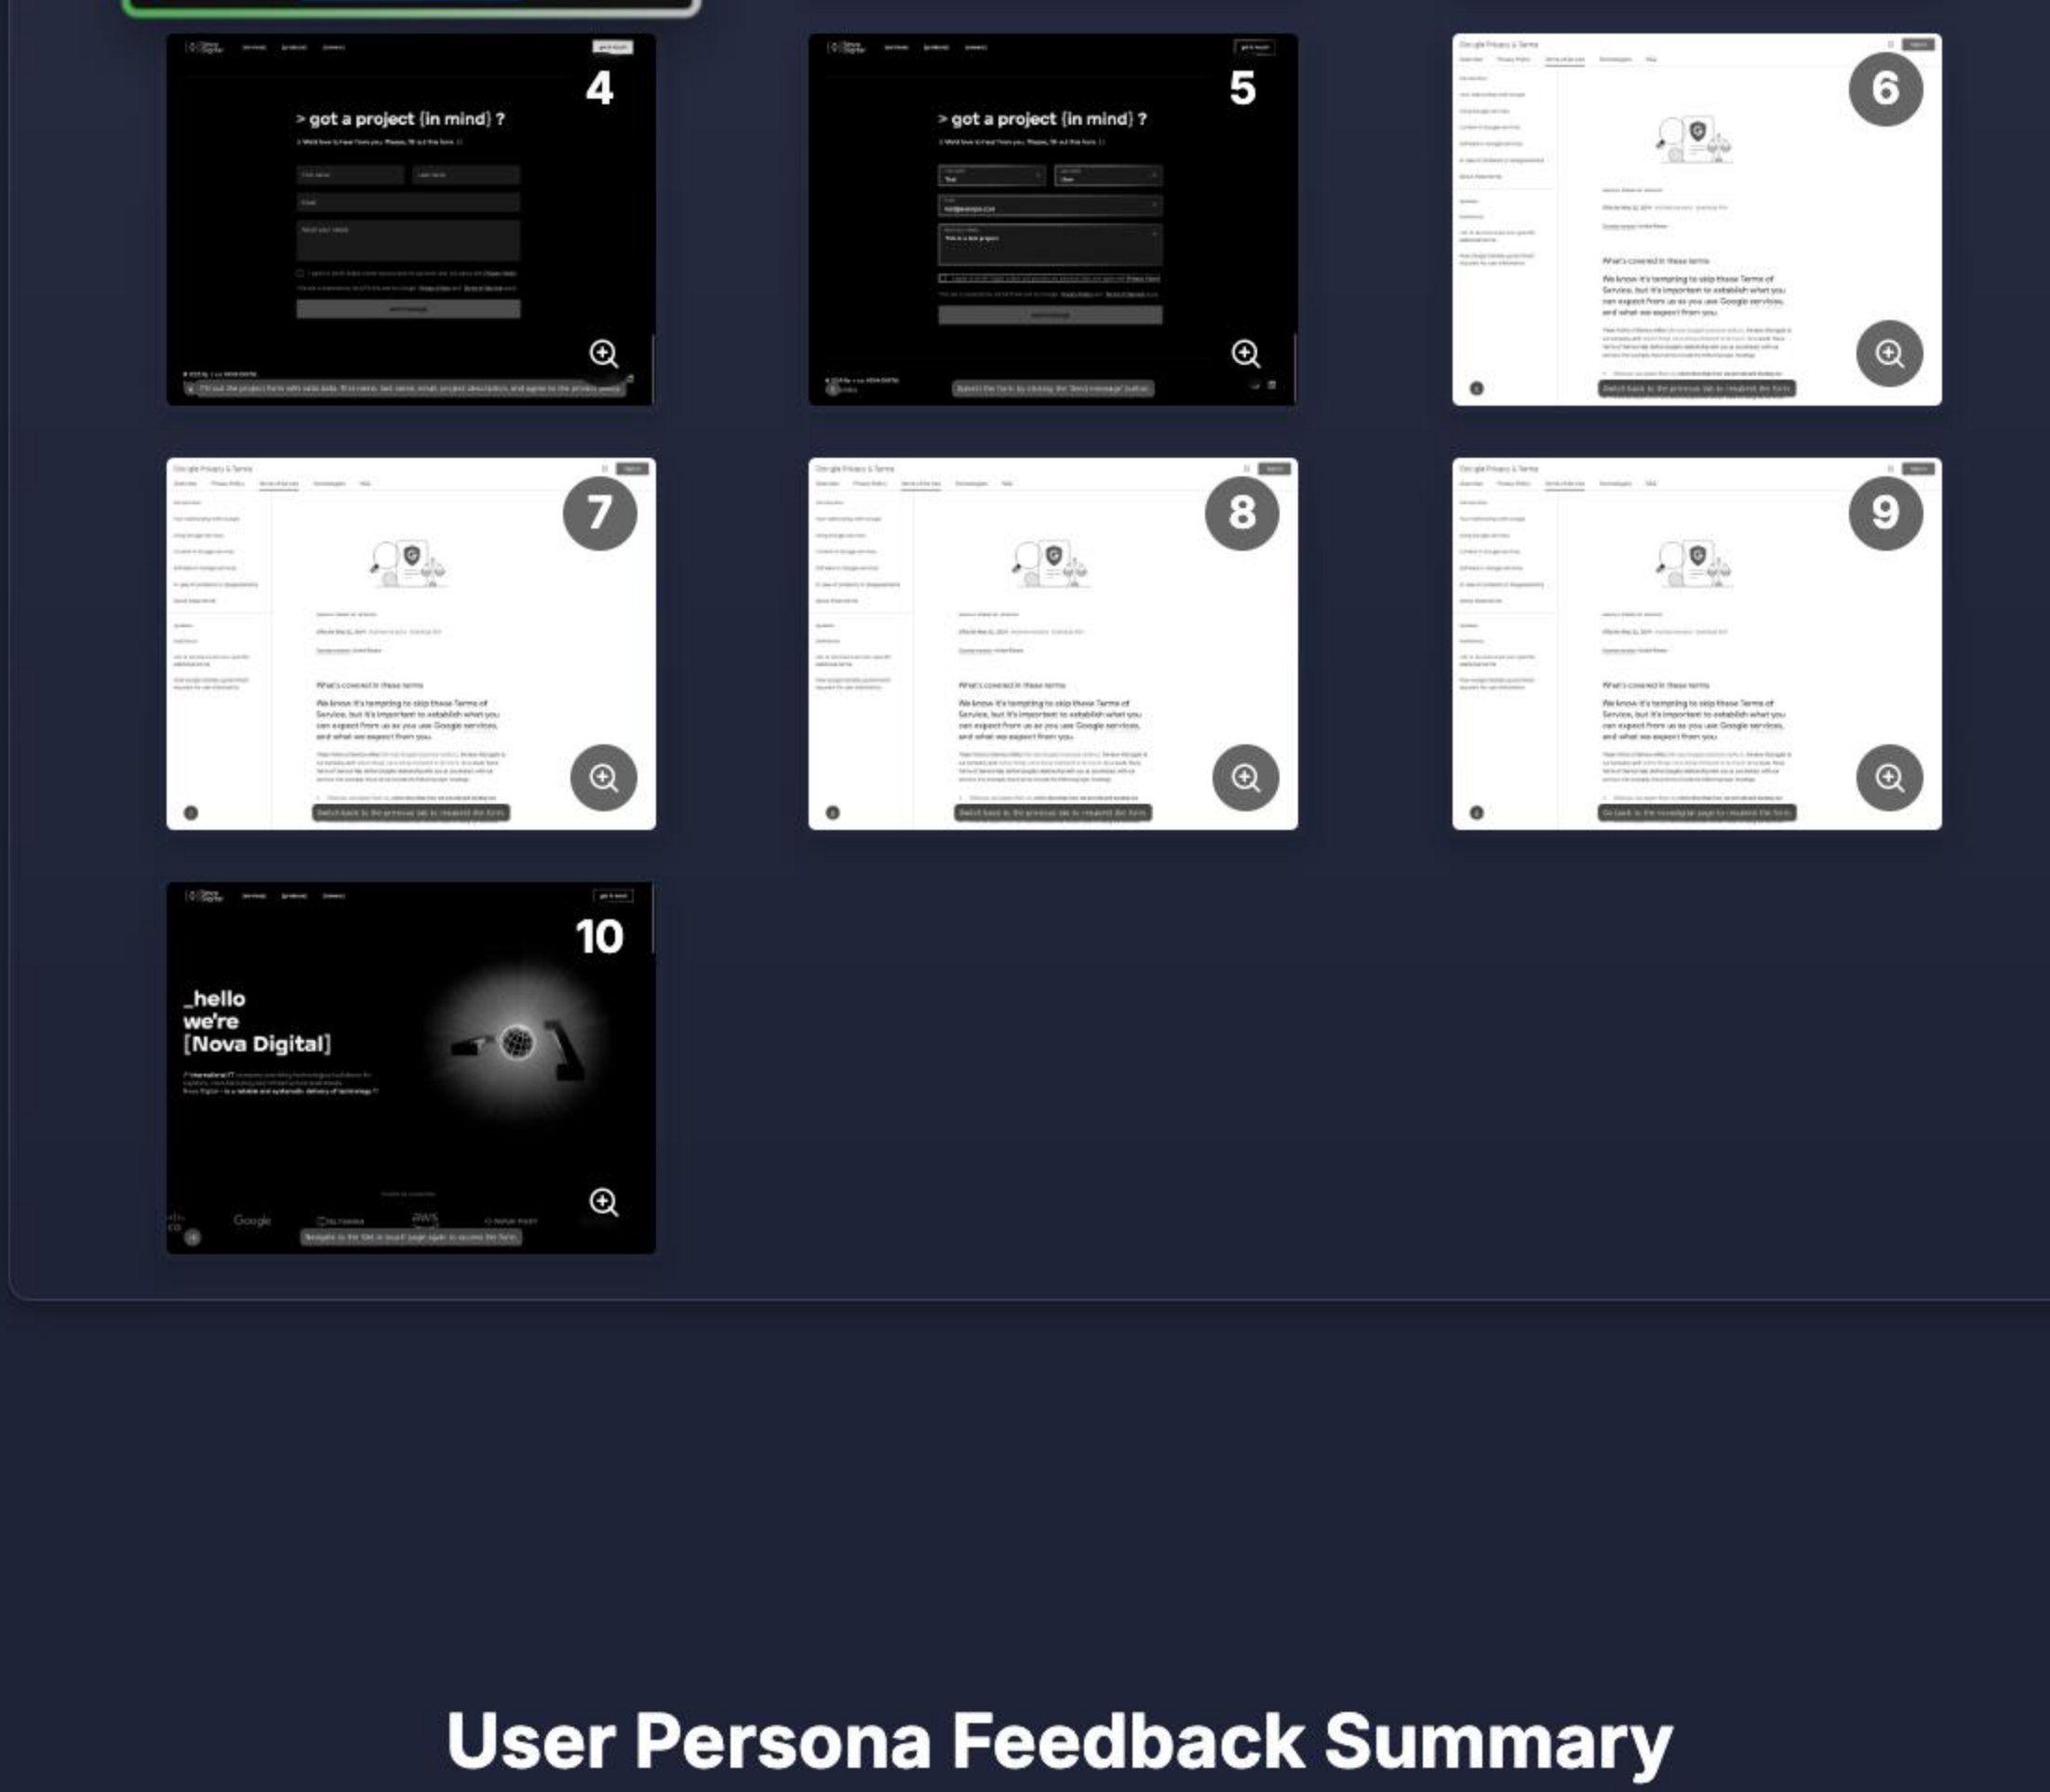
4

> got a project {in mind} ?

5

> got a project {in mind} ?

Submit the form by clicking the 'Send message' button

6

What's covered in these terms

We know it's tempting to skip these Terms of Service, but it's important to establish what you can expect from us as you use Google services, and what we expect from you.

Switch back to the previous tab to resubmit the form

7

What's covered in these terms

We know it's tempting to skip these Terms of Service, but it's important to establish what you can expect from us as you use Google services, and what we expect from you.

Switch back to the previous tab to resubmit the form

8

What's covered in these terms

We know it's tempting to skip these Terms of Service, but it's important to establish what you can expect from us as you use Google services, and what we expect from you.

Switch back to the previous tab to resubmit the form

9

What's covered in these terms

We know it's tempting to skip these Terms of Service, but it's important to establish what you can expect from us as you use Google services, and what we expect from you.

Go back to the navigation page to resubmit the form

10

_hello we're [Nova Digital]

Google

User Persona Feedback Summary